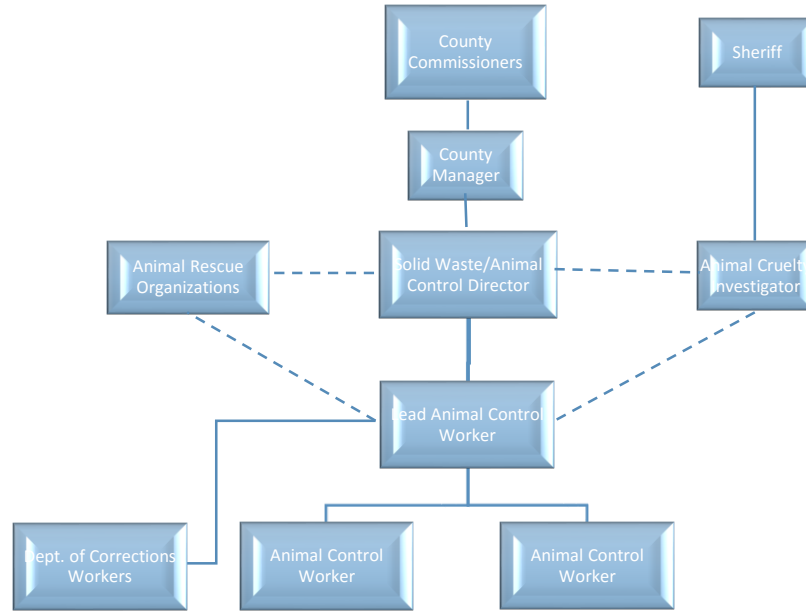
County Commissioners

Sheriff

County Manager

Animal Rescue Organizations

Solid Waste/Animal Control Director

Animal Cruelt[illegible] Investigator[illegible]

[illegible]ead Animal Control Worker

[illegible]ept. of Corrections Workers

Animal Control Worker

Animal Control Worker